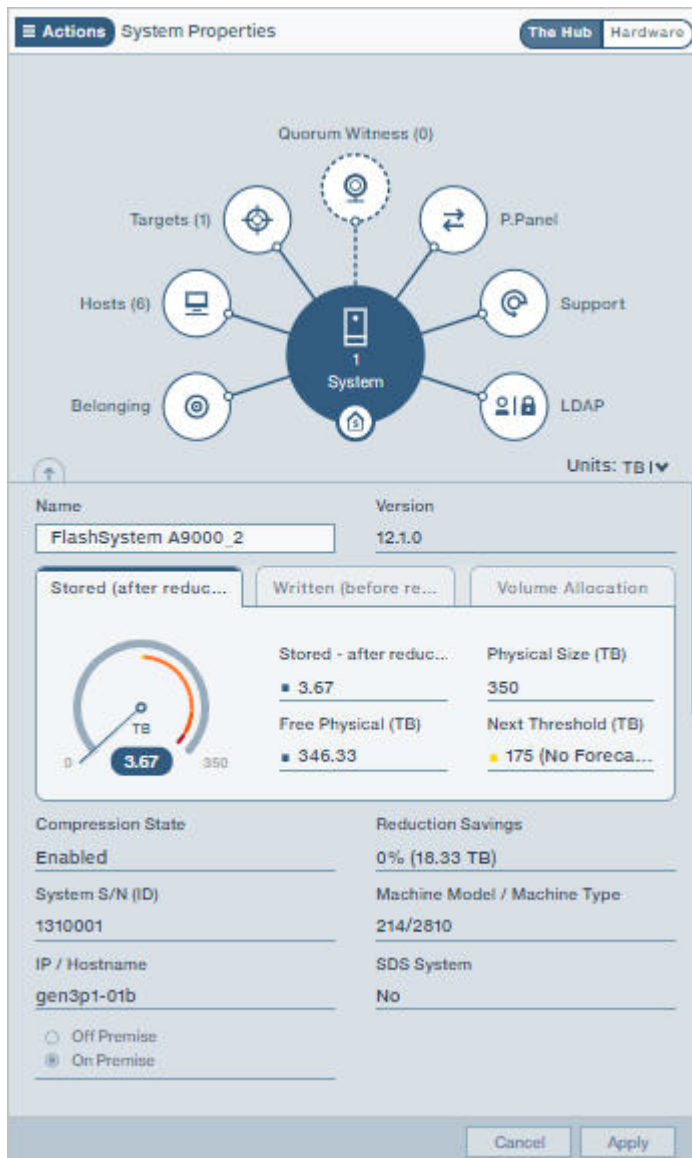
≡ Actions System Properties

The Hub Hardware

Quorum Witness (0)

Targets (1)

P.Panel

Hosts (6)

Support

1
System

Belonging

LDAP

Units: TB

Name
FlashSystem A9000_2

Version
12.1.0

Stored (after reduc...

Written (before re...

Volume Allocation

TB
0
3.67
350

Stored - after reduc...
3.67

Physical Size (TB)
350

Free Physical (TB)
346.33

Next Threshold (TB)
175 (No Foreca...

Compression State
Enabled

Reduction Savings
0% (18.33 TB)

System S/N (ID)
1310001

Machine Model / Machine Type
214/2810

IP / Hostname
gen3p1-01b

SDS System
No

Off Premise
On Premise

Cancel
Apply